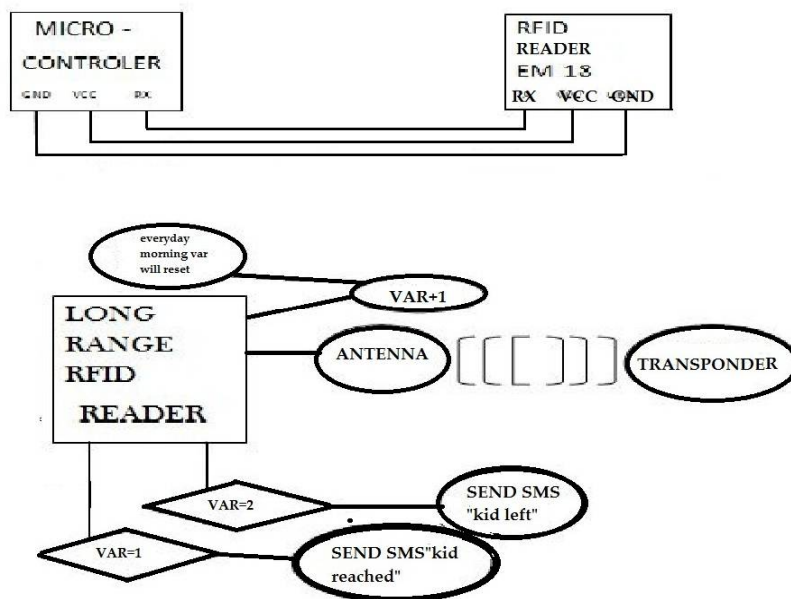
MICRO -
CONTROLER
GND VCC RX

RFID
READER
EM 18
RX VCC GND

everyday morning var will reset

VAR+1

LONG
RANGE
RFID
READER

ANTENNA

TRANSPONDER

VAR=2

SEND SMS "kid left"

VAR=1

SEND SMS"kid reached"